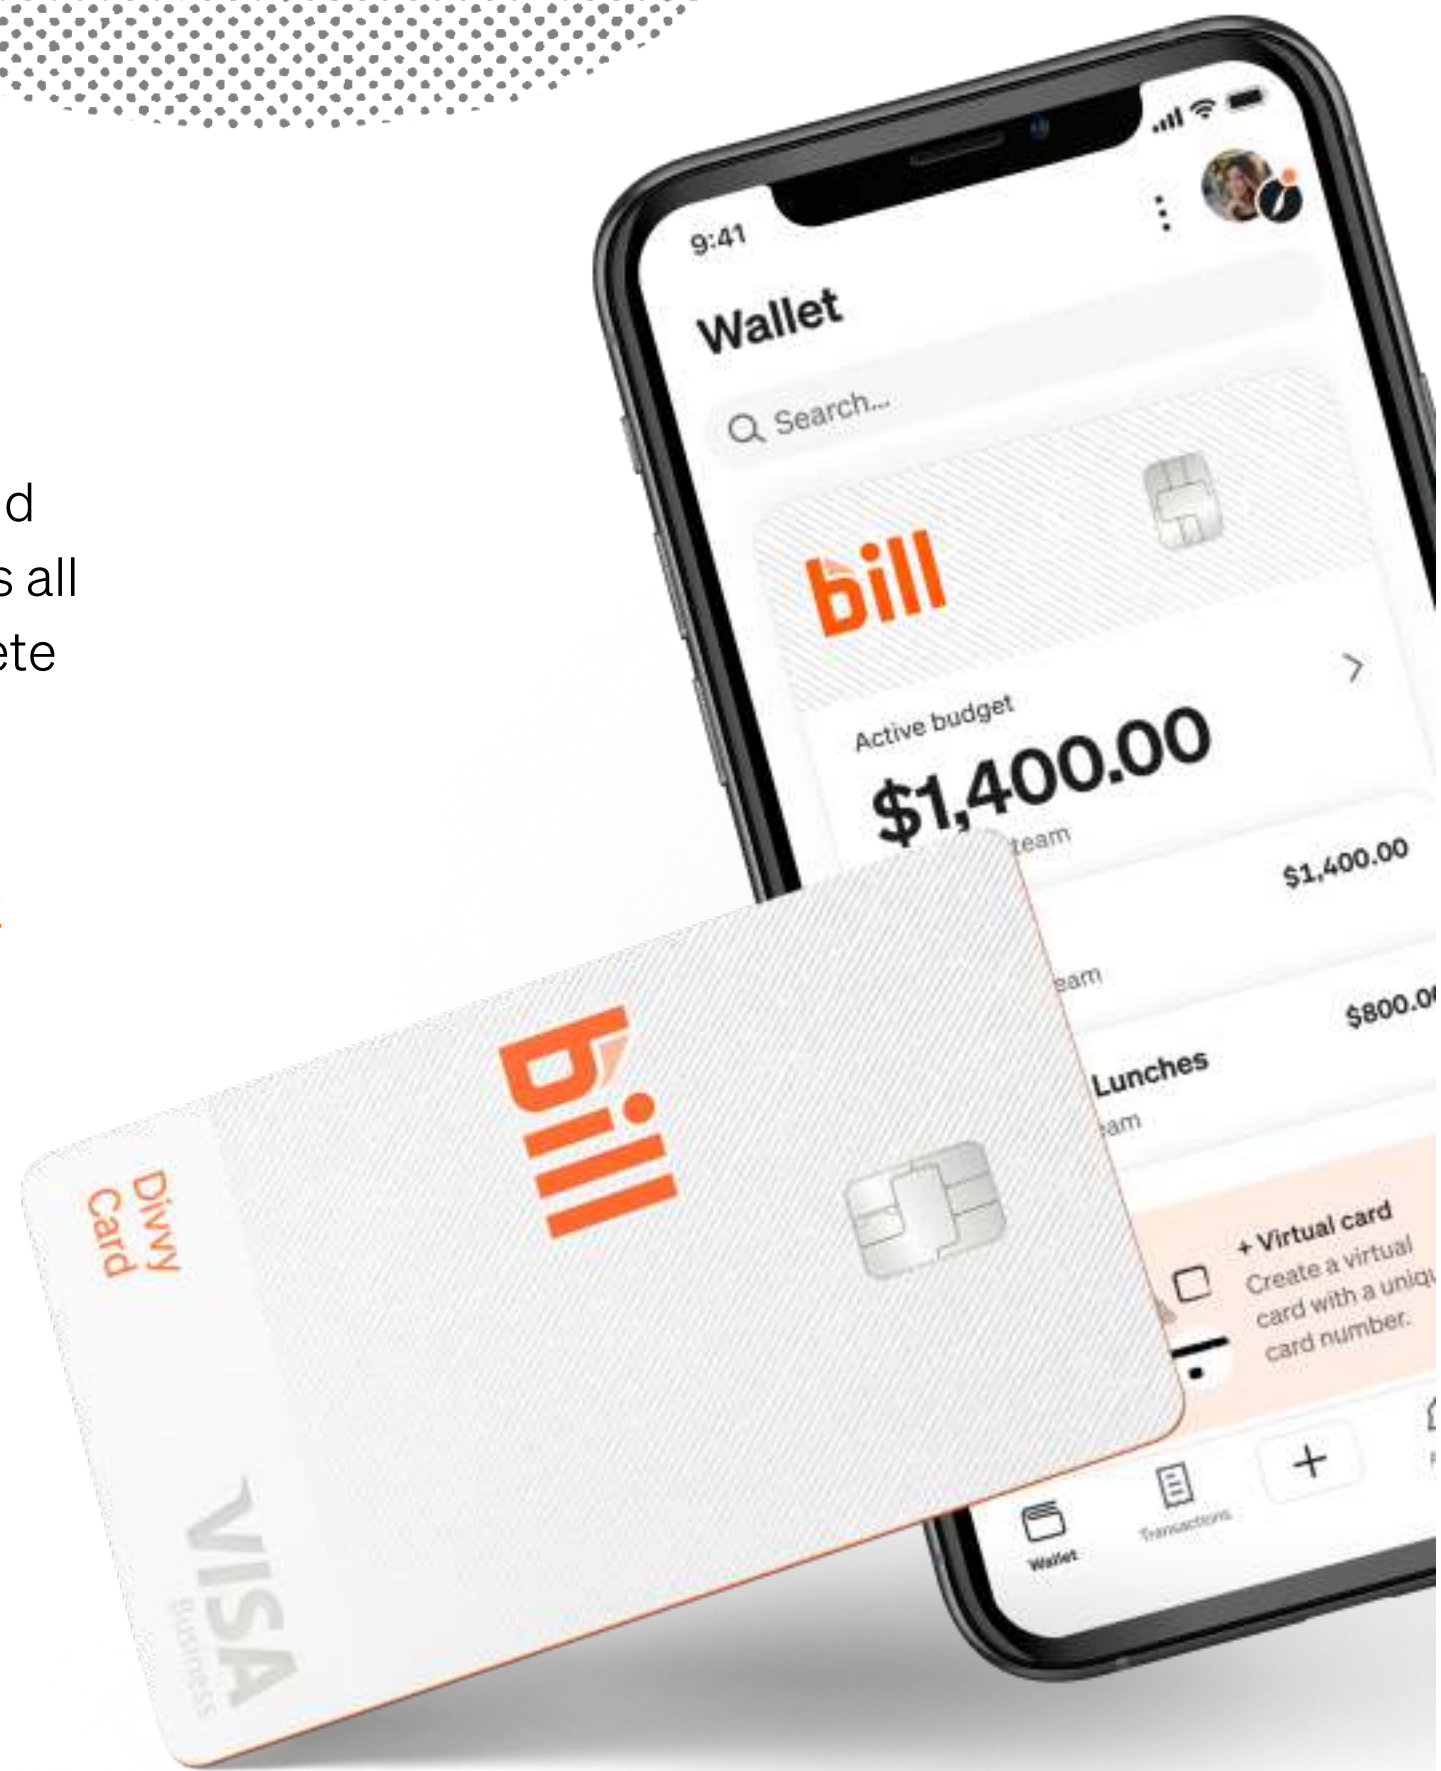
d
s all
ete

9:41

Wallet

Search...

bill

Active budget
$1,400.00
team

$1,400.00
eam

$800.0

Lunches
am

+ Virtual card
Create a virtual card with a uniq card number.

Wallet
Transactions
+

bill

Divvy Card

VISA
Business